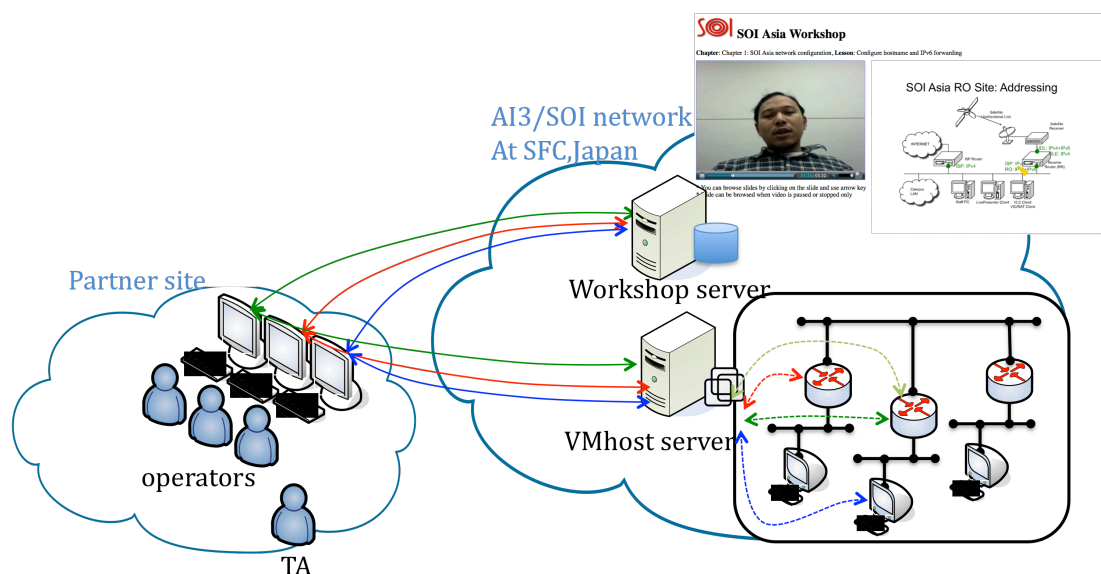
SOI SOI Asia Workshop

Chapter: Chapter 1: SOI Asia network configuration, Lesson: Configure hostname and IPv6 forwarding

You can browse slides by clicking on the slide and use arrow key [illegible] slide can be browsed when video is paused or stopped only.

SOI Asia RO Site: Addressing

INTERNET

AI3/SOI network
At SFC,Japan

Partner site

Workshop server

VMhost server

operators

TA